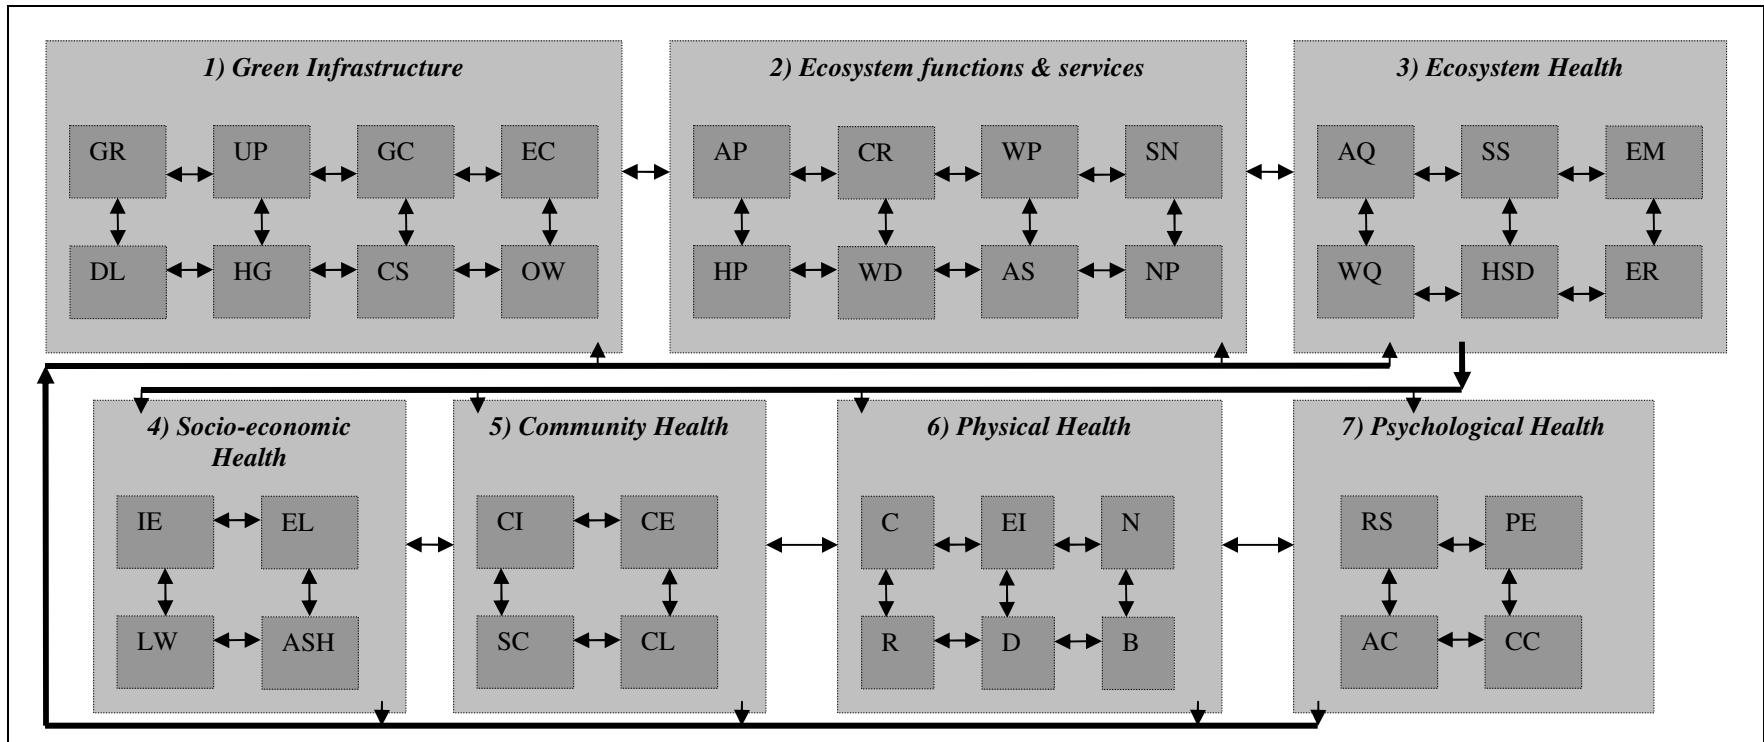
1) Green Infrastructure

GR UP GC EC

DL HG CS OW

2) Ecosystem functions & services

AP CR WP SN

HP WD AS NP

3) Ecosystem Health

AQ SS EM

WQ HSD ER

4) Socio-economic Health

IE EL

LW ASH

5) Community Health

CI CE

SC CL

6) Physical Health

C EI N

R D B

7) Psychological Health

RS PE

AC CC